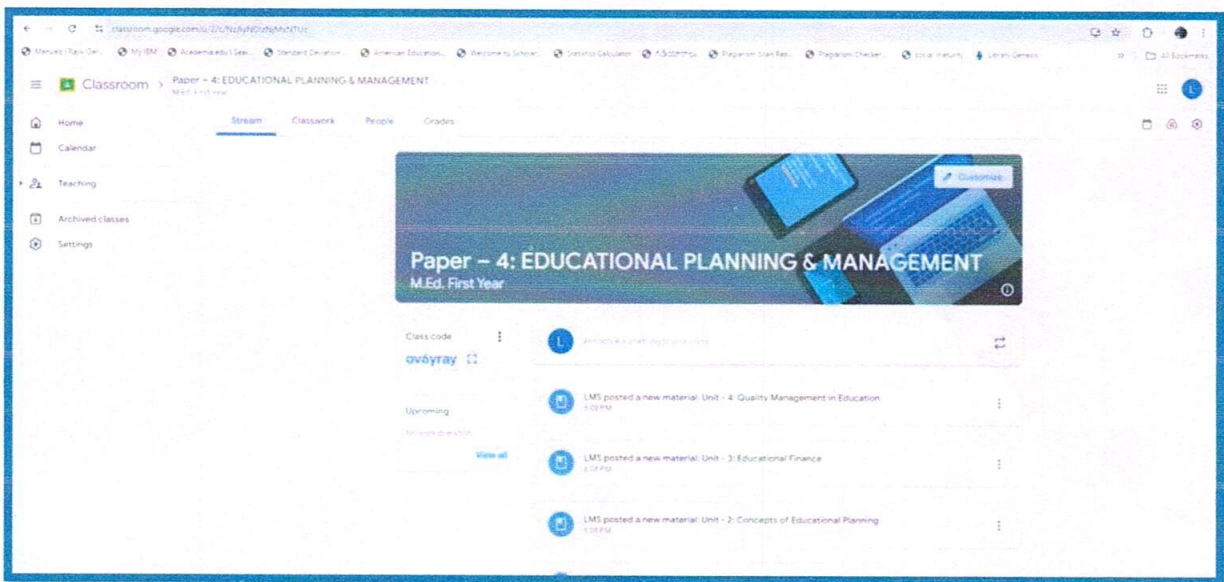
classroom.google.com/u/2/c/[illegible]

Manuals | Rajiv Gan... My IBM Academia.edu | Sear... Standard Deviation... American Education... Welcome to Scholar... Statistics Calculator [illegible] Plagiarism Scan Res... Plagiarism Checker... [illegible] Library Genesis All Bookmarks

Classroom > Paper – 4: EDUCATIONAL PLANNING & MANAGEMENT
M.Ed. First Year

Home
Calendar
Teaching
Archived classes
Settings

Stream Classwork People Grades

Customize

Paper – 4: EDUCATIONAL PLANNING & MANAGEMENT
M.Ed. First Year

Class code
ovayray

Upcoming
No work due soon
View all

Announce something to your class

LMS posted a new material: Unit - 4: Quality Management in Education
5:08 PM

LMS posted a new material: Unit - 3: Educational Finance
5:08 PM

LMS posted a new material: Unit - 2: Concepts of Educational Planning
5:08 PM